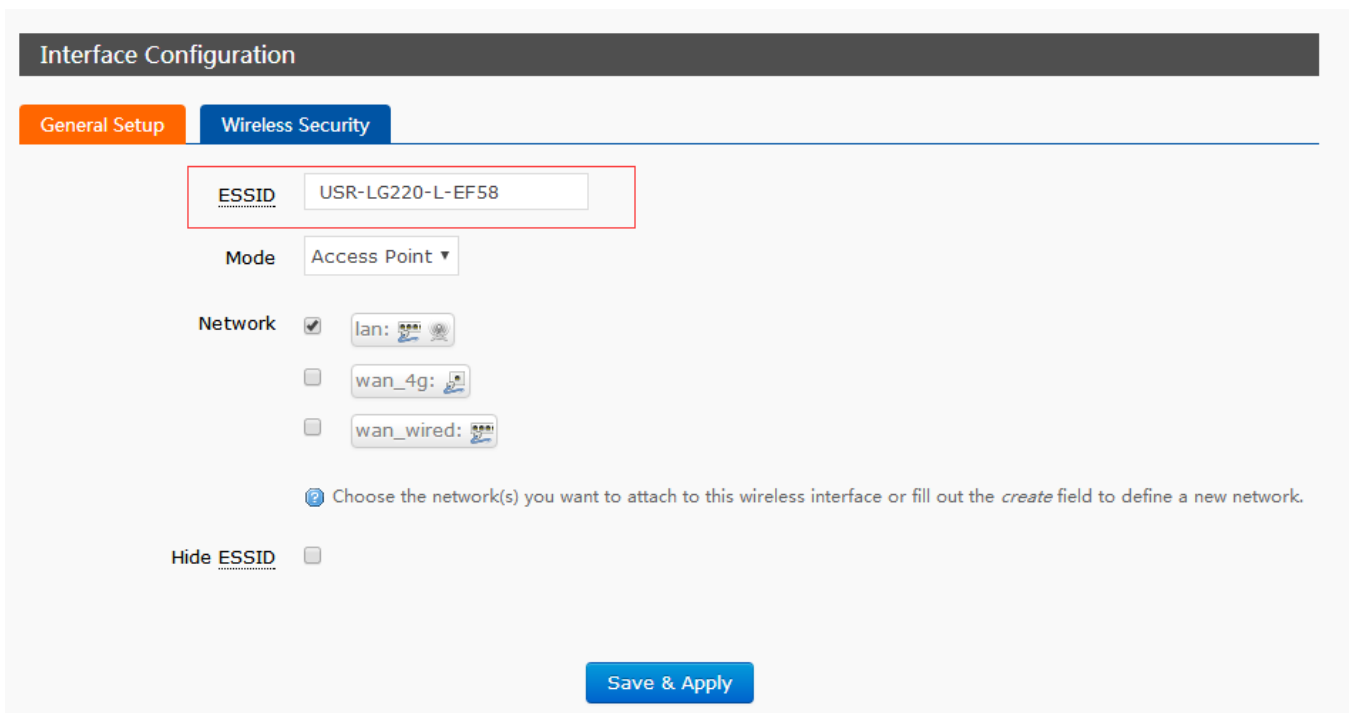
Interface Configuration

General Setup | Wireless Security

ESSID USR-LG220-L-EF58

Mode Access Point

Network
lan:
wan_4g:
wan_wired:

Choose the network(s) you want to attach to this wireless interface or fill out the *create* field to define a new network.

Hide ESSID

Save & Apply